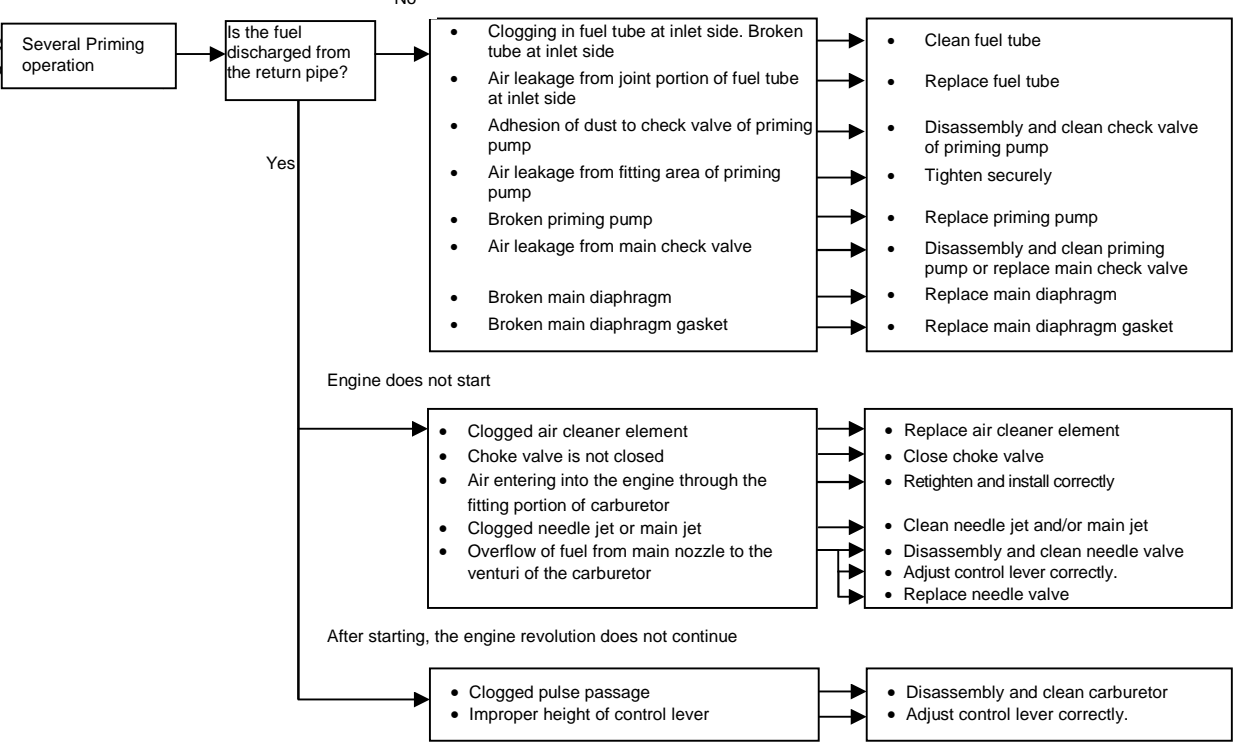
No

Several Priming operation

Is the fuel discharged from the return pipe?

Yes

- Clogging in fuel tube at inlet side. Broken tube at inlet side
- Air leakage from joint portion of fuel tube at inlet side
- Adhesion of dust to check valve of priming pump
- Air leakage from fitting area of priming pump
- Broken priming pump
- Air leakage from main check valve
- Broken main diaphragm
- Broken main diaphragm gasket

- Clean fuel tube
- Replace fuel tube
- Disassembly and clean check valve of priming pump
- Tighten securely
- Replace priming pump
- Disassembly and clean priming pump or replace main check valve
- Replace main diaphragm
- Replace main diaphragm gasket

Engine does not start

- Clogged air cleaner element
- Choke valve is not closed
- Air entering into the engine through the fitting portion of carburetor
- Clogged needle jet or main jet
- Overflow of fuel from main nozzle to the venturi of the carburetor

- Replace air cleaner element
- Close choke valve
- Retighten and install correctly
- Clean needle jet and/or main jet
- Disassembly and clean needle valve
- Adjust control lever correctly.
- Replace needle valve

After starting, the engine revolution does not continue

- Clogged pulse passage
- Improper height of control lever

- Disassembly and clean carburetor
- Adjust control lever correctly.